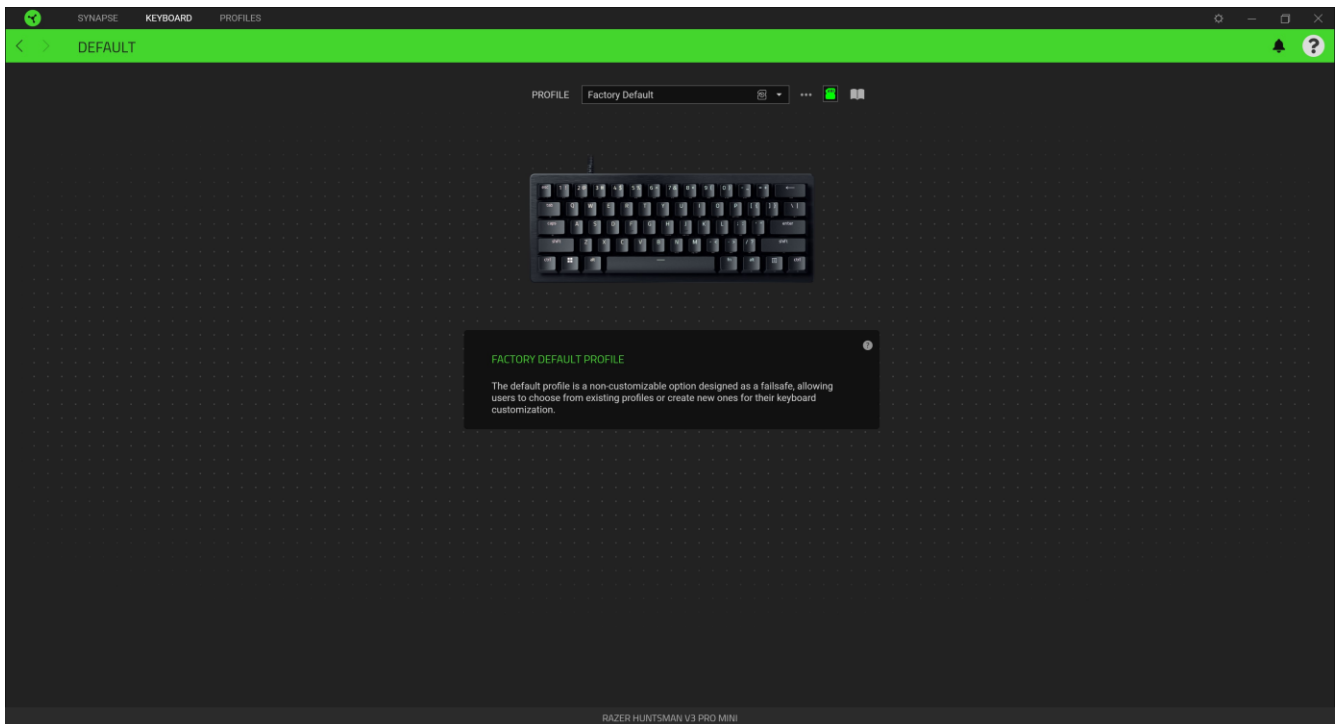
SYNAPSE KEYBOARD PROFILES

DEFAULT

PROFILE Factory Default

FACTORY DEFAULT PROFILE

The default profile is a non-customizable option designed as a failsafe, allowing users to choose from existing profiles or create new ones for their keyboard customization.

RAZER HUNTSMAN V3 PRO MINI